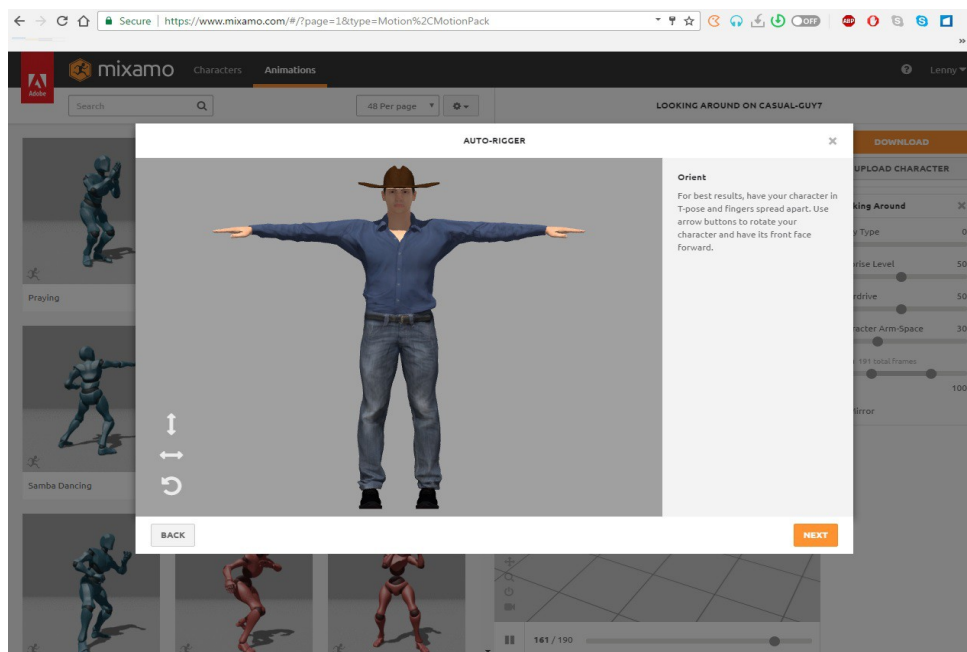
Secure | https://www.mixamo.com/#/?page=1&type=Motion%2CMotionPack

OFF

ABP

»

Adobe

mixamo Characters Animations

Lenny

Search

48 Per page

LOOKING AROUND ON CASUAL-GUY7

AUTO-RIGGER

×

DOWNLOAD

UPLOAD CHARACTER

Orient

For best results, have your character in T-pose and fingers spread apart. Use arrow buttons to rotate your character and have its front face forward.

king Around

y Type

0

prise Level

50

rdrive

50

racter Arm-Space

30

191 total frames

100

Mirror

Praying

Samba Dancing

BACK

NEXT

161 / 190